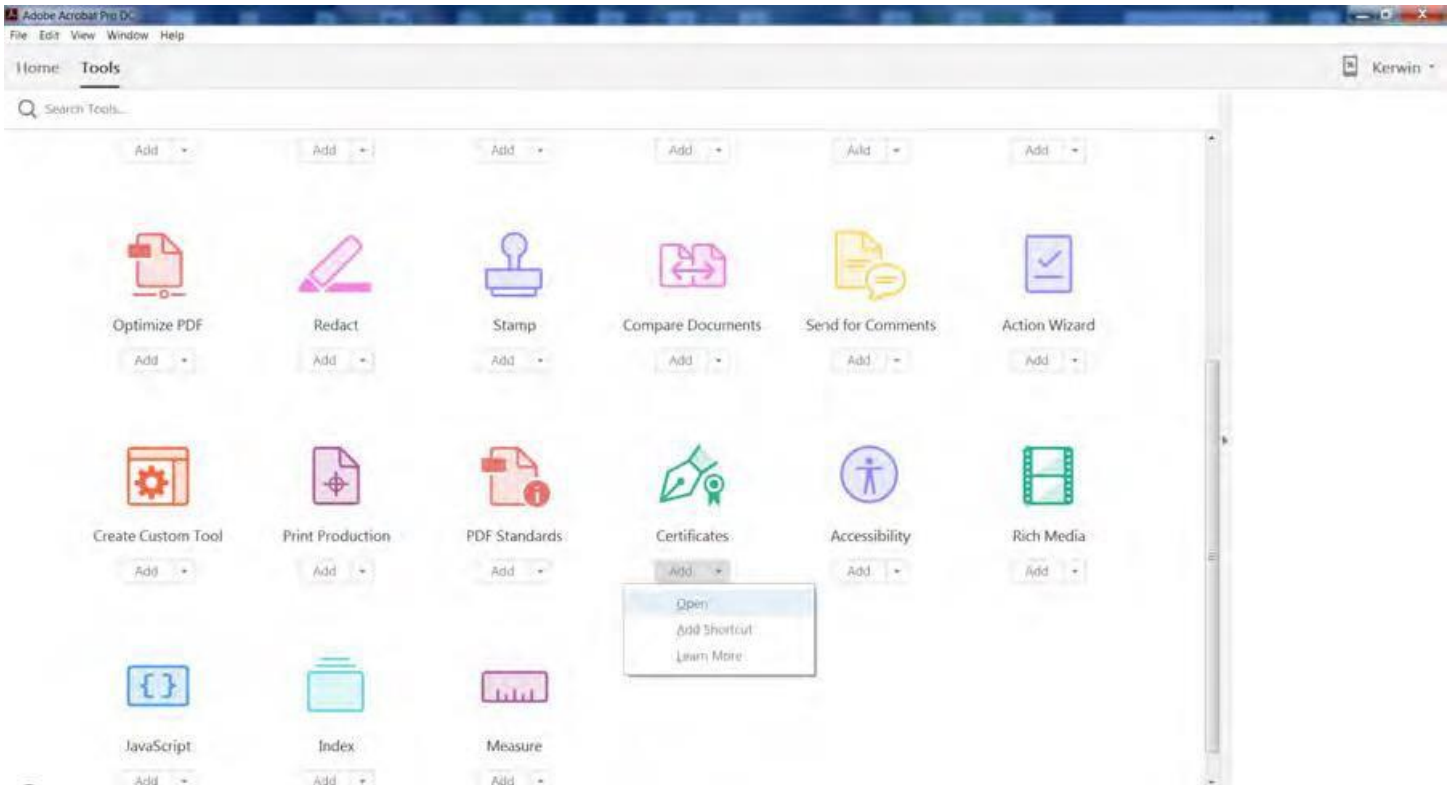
Adobe Acrobat Pro DC

File Edit View Window Help

Home Tools

Kerwin

Search Tools...

Add Add Add Add Add Add

Optimize PDF
Add

Redact
Add

Stamp
Add

Compare Documents
Add

Send for Comments
Add

Action Wizard
Add

Create Custom Tool
Add

Print Production
Add

PDF Standards
Add

Certificates
Add

Open
Add Shortcut
Learn More

Accessibility
Add

Rich Media
Add

JavaScript
Add

Index
Add

Measure
Add